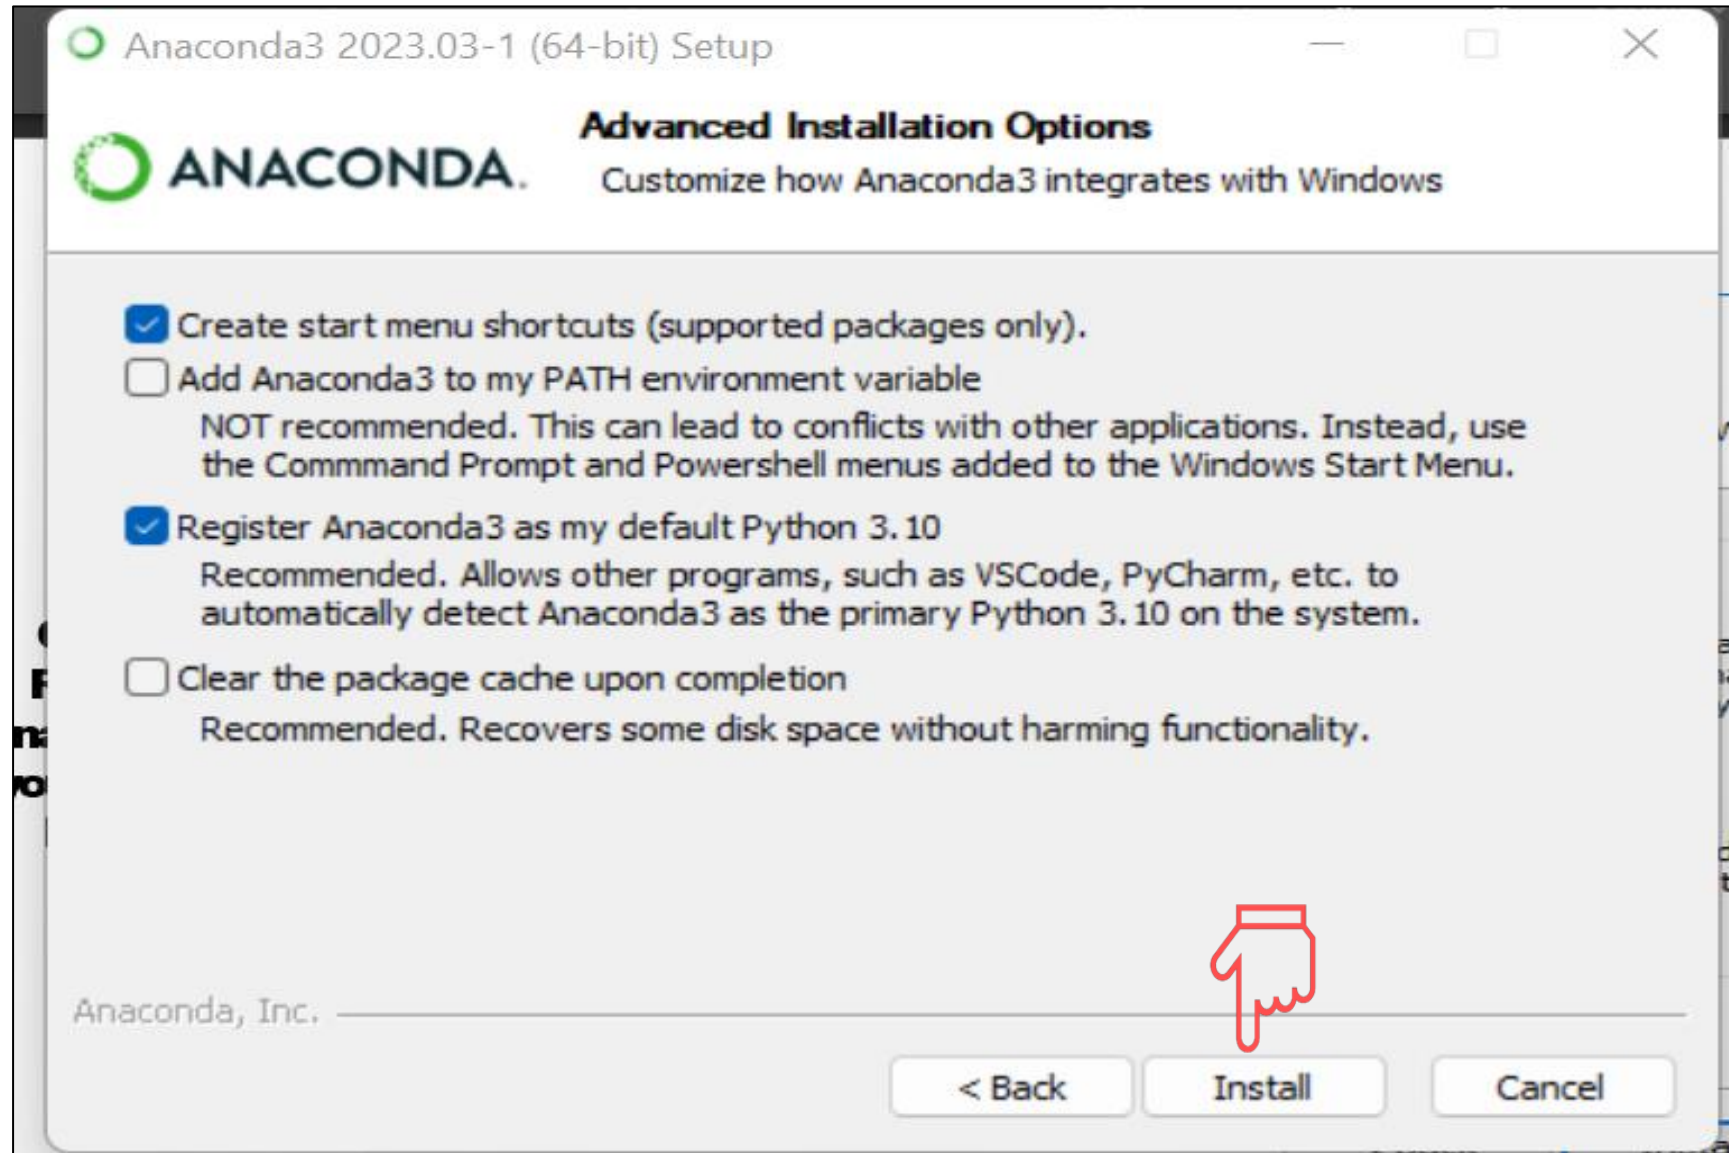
Anaconda3 2023.03-1 (64-bit) Setup

ANACONDA.

Advanced Installation Options

Customize how Anaconda3 integrates with Windows

Create start menu shortcuts (supported packages only).

Add Anaconda3 to my PATH environment variable

NOT recommended. This can lead to conflicts with other applications. Instead, use the Commmand Prompt and Powershell menus added to the Windows Start Menu.

Register Anaconda3 as my default Python 3.10

Recommended. Allows other programs, such as VSCode, PyCharm, etc. to automatically detect Anaconda3 as the primary Python 3.10 on the system.

Clear the package cache upon completion

Recommended. Recovers some disk space without harming functionality.

Anaconda, Inc.

< Back

Install

Cancel